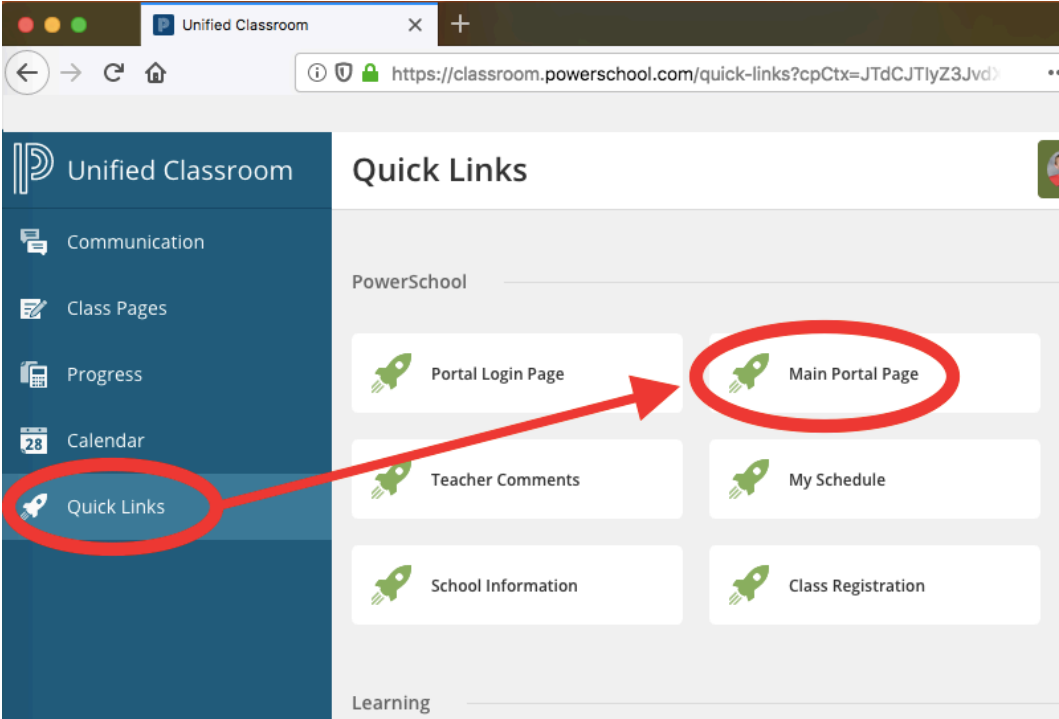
Unified Classroom

https://classroom.powerschool.com/quick-links?cpCtx=JTdCJTIyZ3Jvd

Unified Classroom

Communication

Class Pages

Progress

28 Calendar

Quick Links

Quick Links

PowerSchool

Portal Login Page

Main Portal Page

Teacher Comments

My Schedule

School Information

Class Registration

Learning